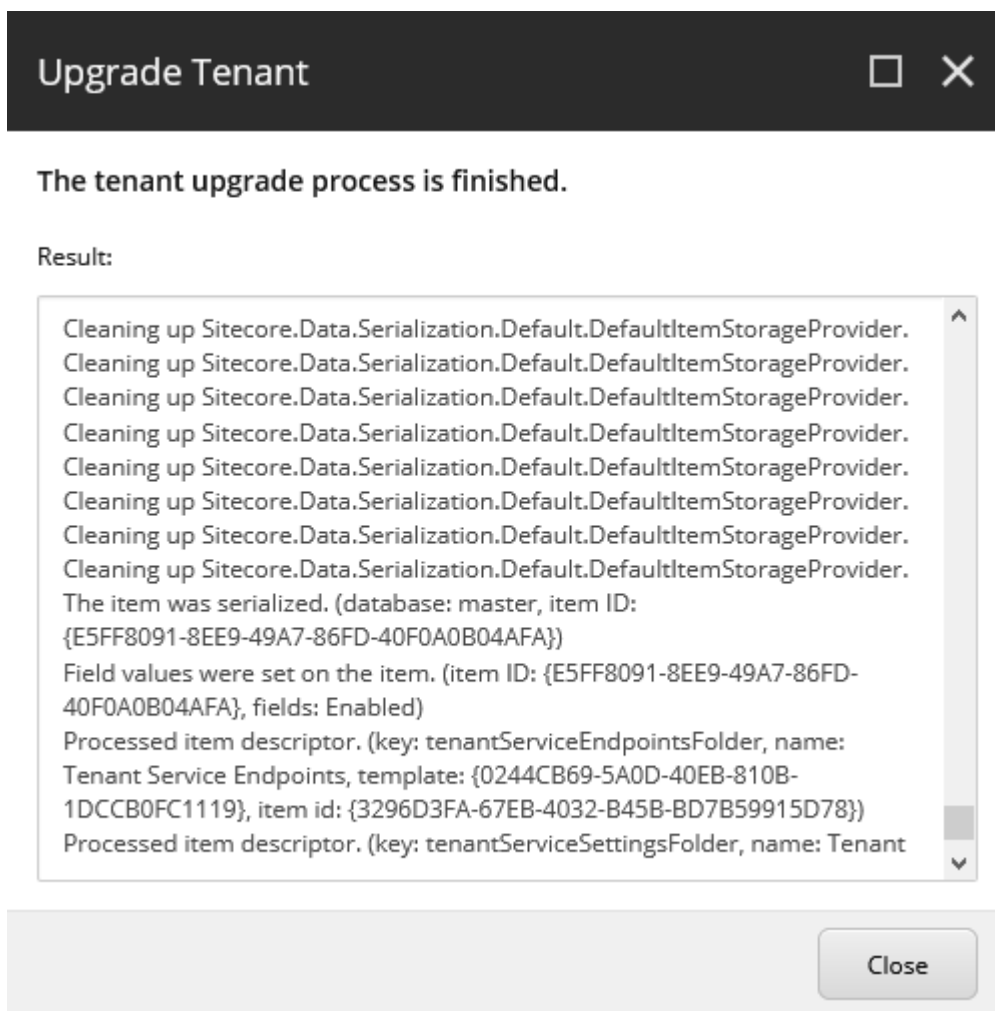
Upgrade Tenant

The tenant upgrade process is finished.

Result:

Cleaning up Sitecore.Data.Serialization.Default.DefaultItemStorageProvider.
Cleaning up Sitecore.Data.Serialization.Default.DefaultItemStorageProvider.
Cleaning up Sitecore.Data.Serialization.Default.DefaultItemStorageProvider.
Cleaning up Sitecore.Data.Serialization.Default.DefaultItemStorageProvider.
Cleaning up Sitecore.Data.Serialization.Default.DefaultItemStorageProvider.
Cleaning up Sitecore.Data.Serialization.Default.DefaultItemStorageProvider.
Cleaning up Sitecore.Data.Serialization.Default.DefaultItemStorageProvider.
Cleaning up Sitecore.Data.Serialization.Default.DefaultItemStorageProvider.
The item was serialized. (database: master, item ID: {E5FF8091-8EE9-49A7-86FD-40F0A0B04AFA})
Field values were set on the item. (item ID: {E5FF8091-8EE9-49A7-86FD-40F0A0B04AFA}, fields: Enabled)
Processed item descriptor. (key: tenantServiceEndpointsFolder, name: Tenant Service Endpoints, template: {0244CB69-5A0D-40EB-810B-1DCCB0FC1119}, item id: {3296D3FA-67EB-4032-B45B-BD7B59915D78})
Processed item descriptor. (key: tenantServiceSettingsFolder, name: Tenant

Close